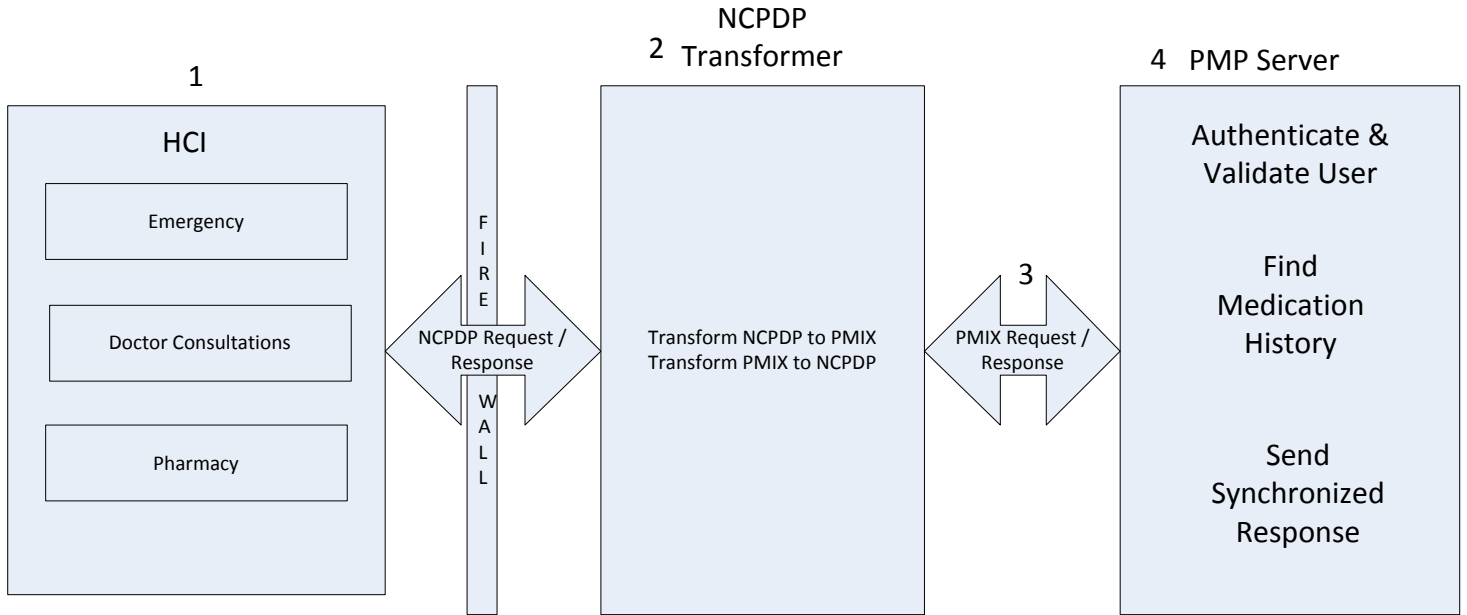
1

HCI

Emergency

Doctor Consultations

Pharmacy

FIRE

NCPDP Request / Response

WALL

2 NCPDP Transformer

Transform NCPDP to PMIX
Transform PMIX to NCPDP

3

PMIX Request / Response

4 PMP Server

Authenticate & Validate User

Find Medication History

Send Synchronized Response